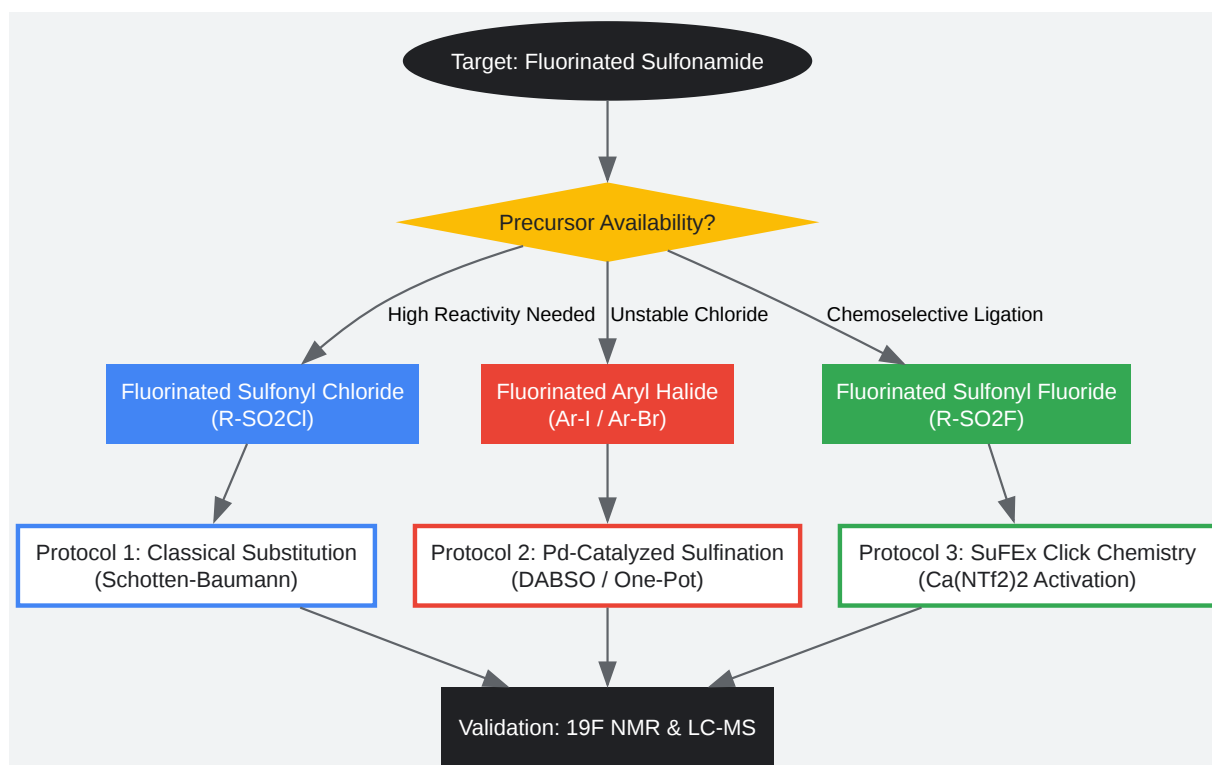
Target: Fluorinated Sulfonamide

Precursor Availability?

High Reactivity Needed

Unstable Chloride

Chemoselective Ligation

Fluorinated Sulfonyl Chloride (R-SO2Cl)

Fluorinated Aryl Halide (Ar-I / Ar-Br)

Fluorinated Sulfonyl Fluoride (R-SO2F)

Protocol 1: Classical Substitution (Schotten-Baumann)

Protocol 2: Pd-Catalyzed Sulfination (DABSO / One-Pot)

Protocol 3: SuFEx Click Chemistry (Ca(NTf2)2 Activation)

Validation: 19F NMR & LC-MS